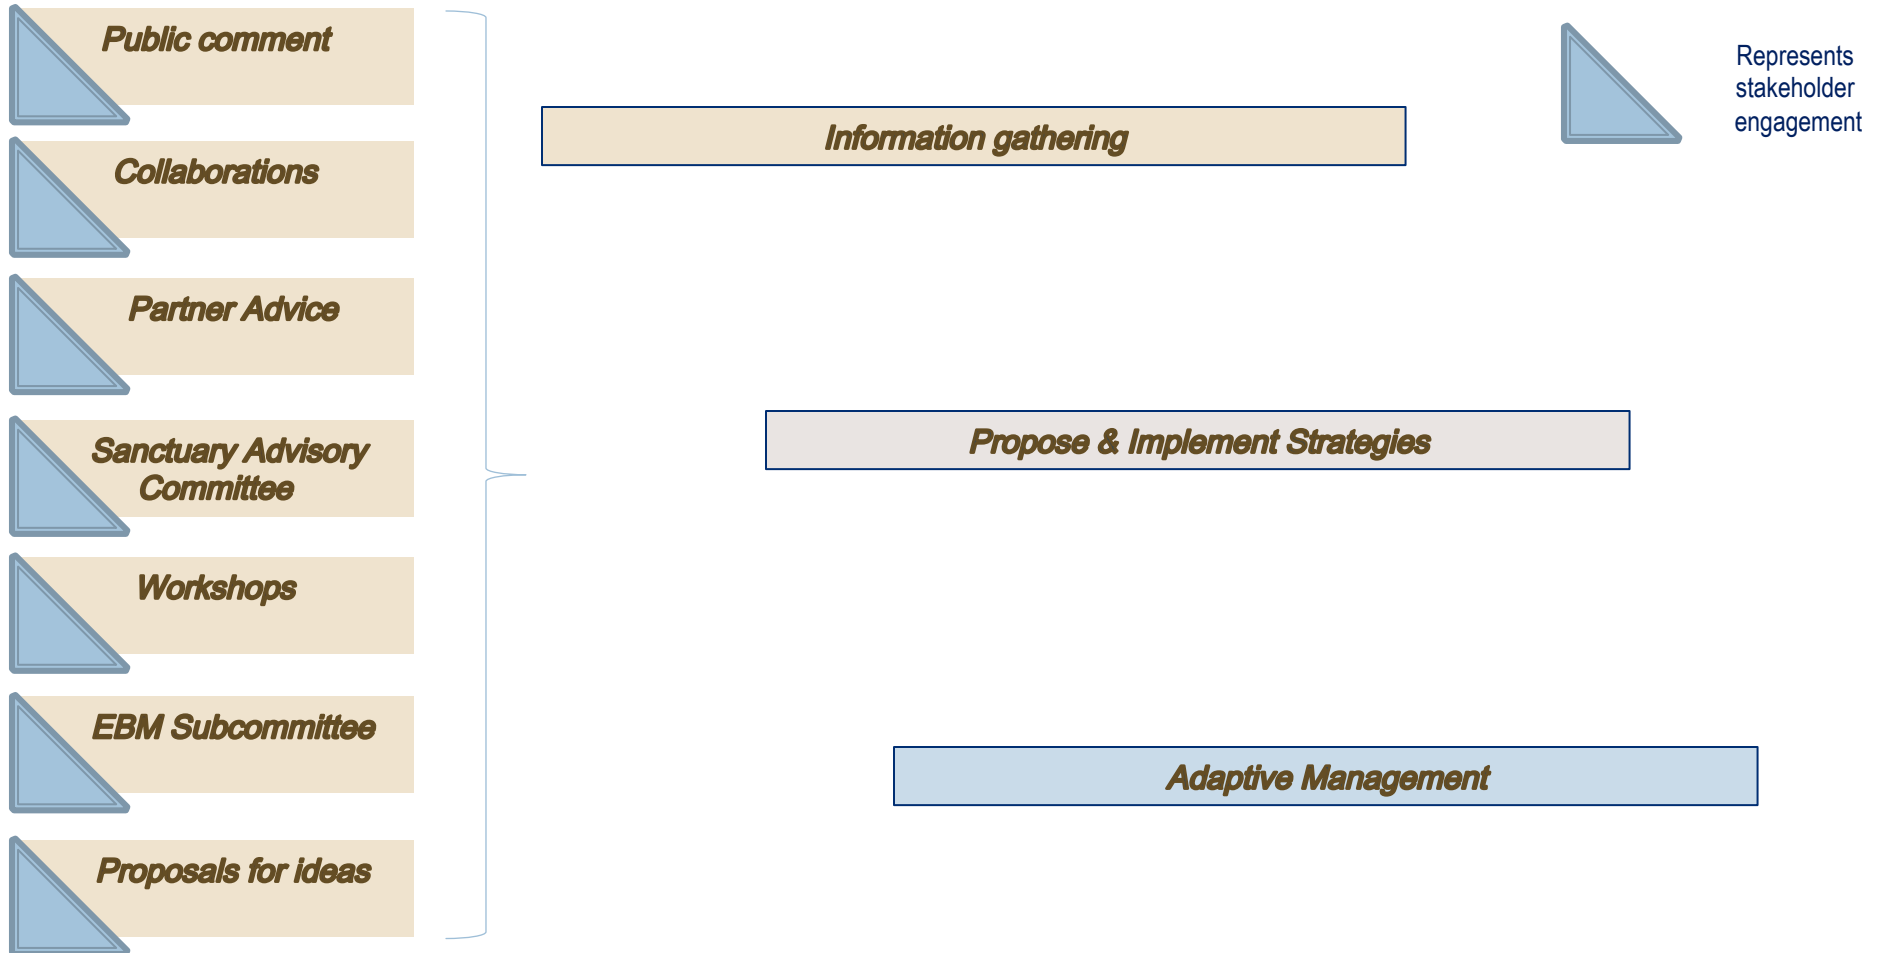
Public comment

Collaborations

Partner Advice

Sanctuary Advisory Committee

Workshops

EBM Subcommittee

Proposals for ideas

Information gathering

Represents stakeholder engagement

Propose & Implement Strategies

Adaptive Management